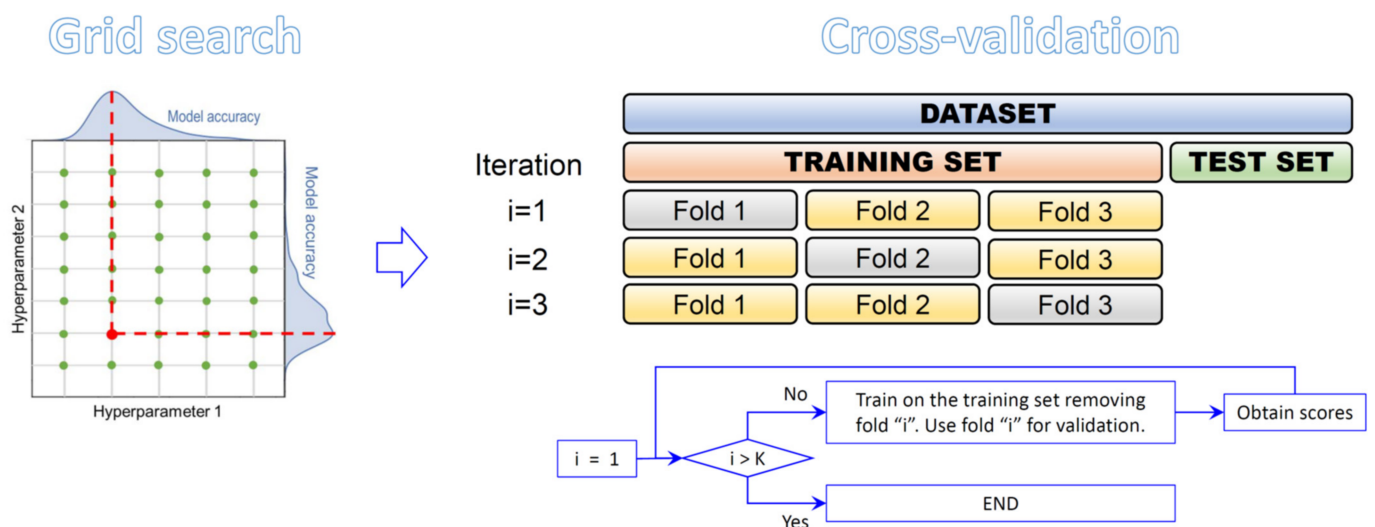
Grid search

Model accuracy

Model accuracy

Hyperparameter 2

Hyperparameter 1

Cross-validation

DATASET

Iteration

TRAINING SET

TEST SET

i=1

Fold 1

Fold 2

Fold 3

i=2

Fold 1

Fold 2

Fold 3

i=3

Fold 1

Fold 2

Fold 3

No

Train on the training set removing fold "i". Use fold "i" for validation.

Obtain scores

i = 1

i > K

END

Yes